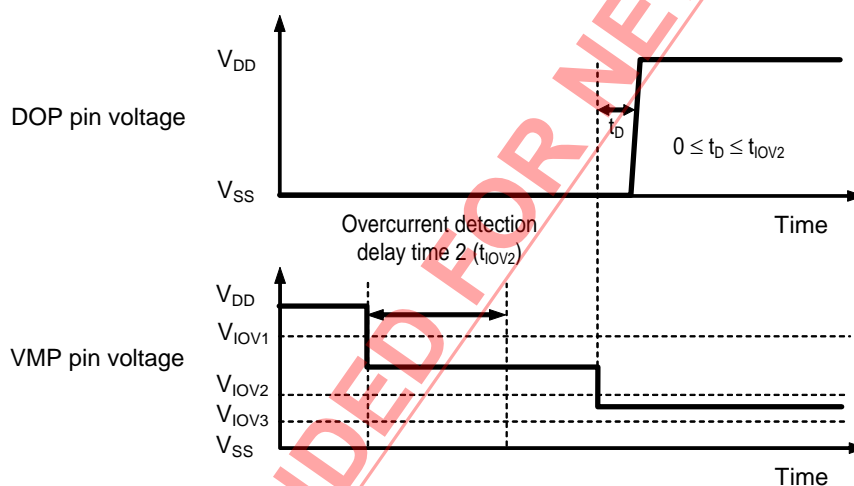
DOP pin voltage

$V_{DD}$

$t_D$

$0 \leq t_D \leq t_{IOV2}$

$V_{SS}$

Time

Overcurrent detection delay time 2 ($t_{IOV2}$)

VMP pin voltage

$V_{DD}$

$V_{IOV1}$

$V_{IOV2}$

$V_{IOV3}$

$V_{SS}$

Time

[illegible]DED FOR NE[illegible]